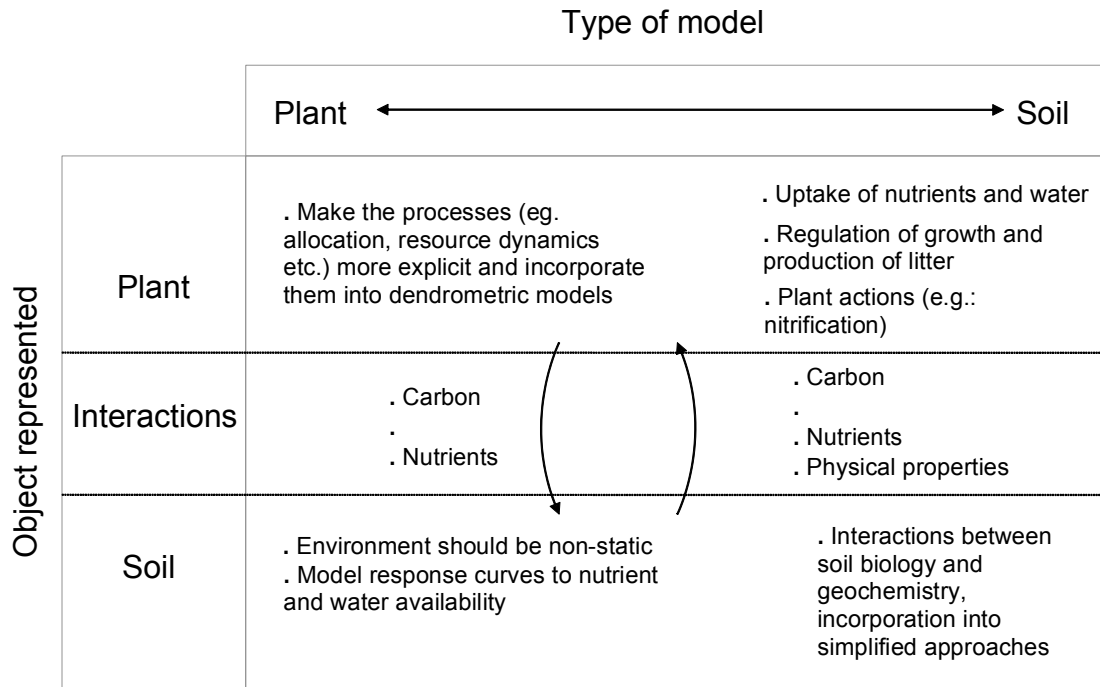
Type of model

| | Plant | Soil |
|---|---|---|
| Plant | . Make the processes (eg. allocation, resource dynamics etc.) more explicit and incorporate them into dendrometric models | . Uptake of nutrients and water<br>. Regulation of growth and production of litter<br>. Plant actions (e.g.: nitrification) |
| Interactions | . Carbon<br>.<br>. Nutrients | . Carbon<br>.<br>. Nutrients<br>. Physical properties |
| Soil | . Environment should be non-static<br>. Model response curves to nutrient and water availability | . Interactions between soil biology and geochemistry, incorporation into simplified approaches |

Object represented